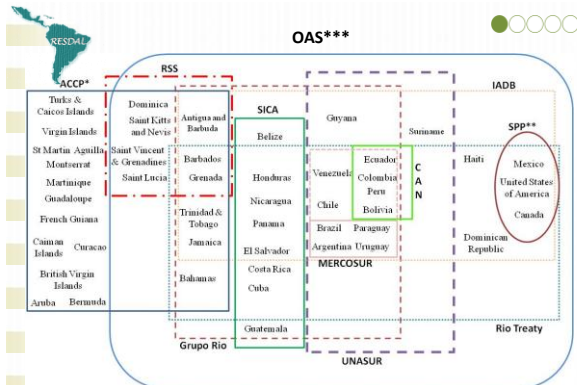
RESDAL

OAS***

ACCP*

RSS

IADB

SICA

SPP**

Turks & Caicos Islands

Virgin Islands

St Martin Aguilla

Montserrat

Martinique

Guadaloupe

French Guiana

Caiman Islands Curacao

British Virgin Islands

Aruba Bermuda

Dominica

Saint Kitts and Nevis

Saint Vincent & Grenadines

Saint Lucia

Antigua and Barbuda

Barbados

Grenada

Trinidad & Tobago

Jamaica

Bahamas

Belize

Honduras

Nicaragua

Panama

El Salvador

Costa Rica

Cuba

Guatemala

Guyana

Venezuela

Chile

Ecuador

Colombia

Peru

Bolivia

C A N

Brazil Paraguay

Argentina Uruguay

MERCOSUR

Suriname

Haiti

Dominican Republic

Mexico

United States of America

Canada

Grupo Rio

UNASUR

Rio Treaty